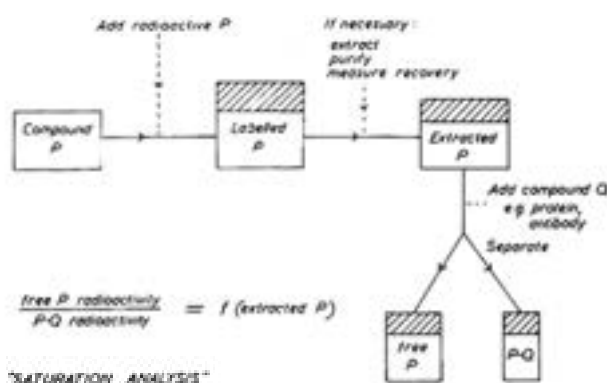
Add radioactive P

If necessary:
extract
purify
measure recovery

Compound P

Labelled P

Extracted P

Add compound Q
e.g. protein, antibody

Separate

$\frac{\text{free P radioactivity}}{\text{P-Q radioactivity}} = f\text{ (extracted P)}$

free P

P-Q

"SATURATION ANALYSIS"